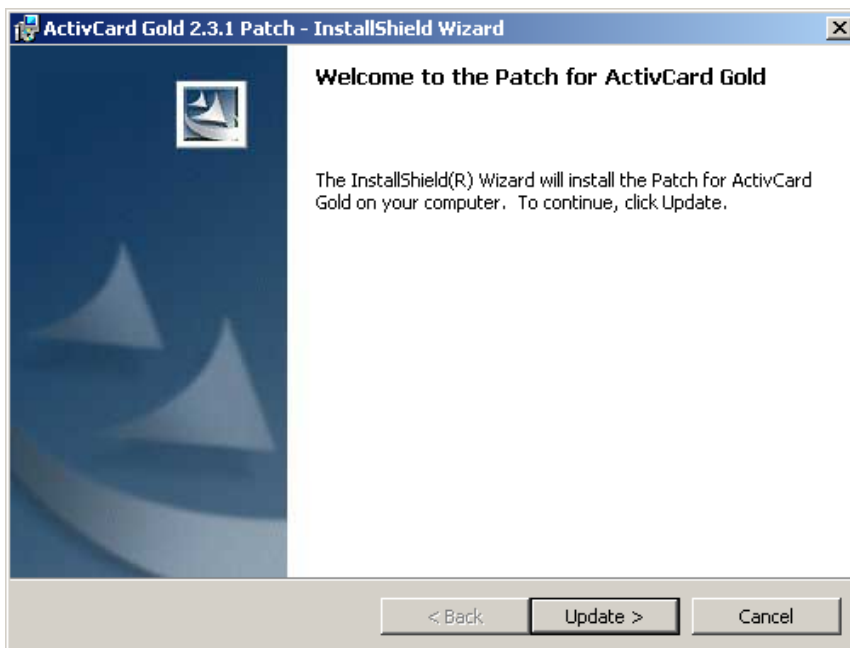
ActivCard Gold 2.3.1 Patch - InstallShield Wizard

Welcome to the Patch for ActivCard Gold

The InstallShield(R) Wizard will install the Patch for ActivCard Gold on your computer. To continue, click Update.

< Back

Update >

Cancel